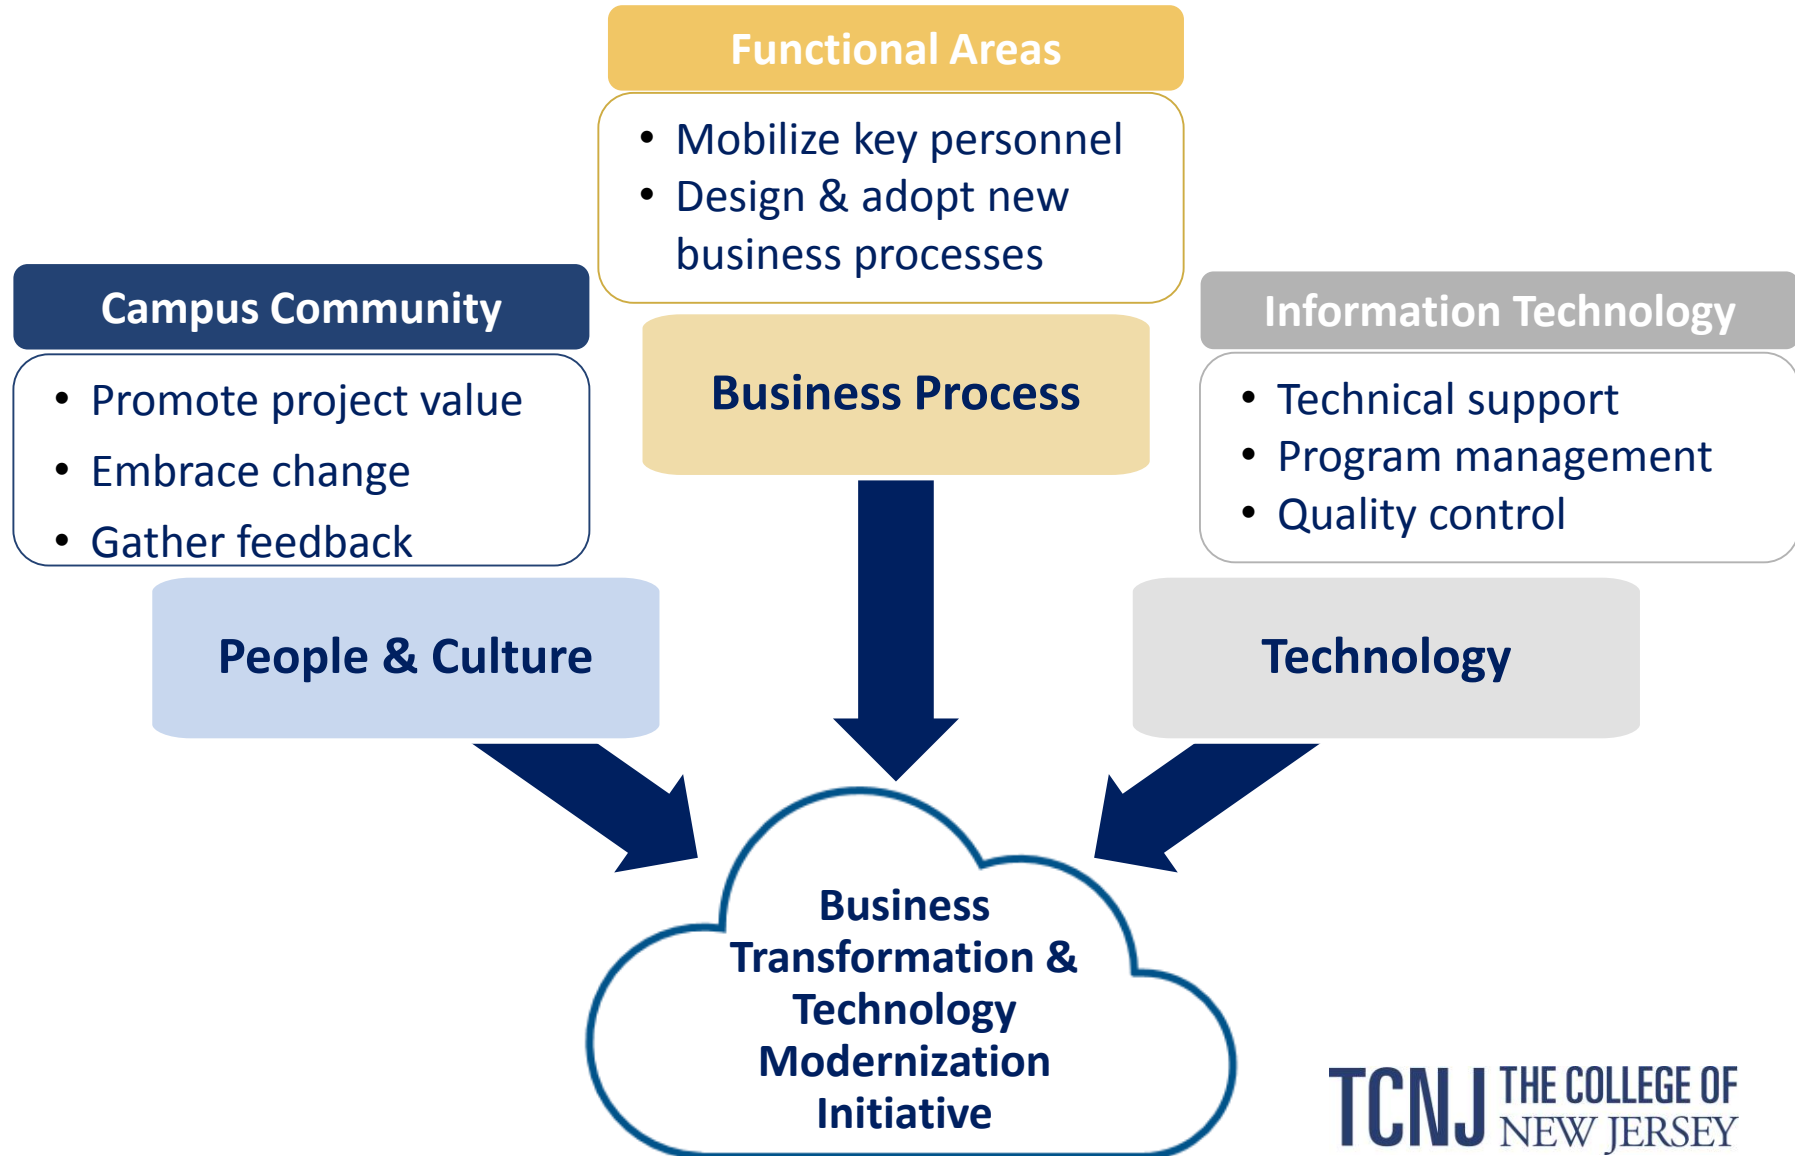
Functional Areas

- Mobilize key personnel
- Design & adopt new business processes

Campus Community

- Promote project value
- Embrace change
- Gather feedback

Business Process

Information Technology

- Technical support
- Program management
- Quality control

People & Culture

Technology

Business Transformation & Technology Modernization Initiative

TCNJ THE COLLEGE OF NEW JERSEY